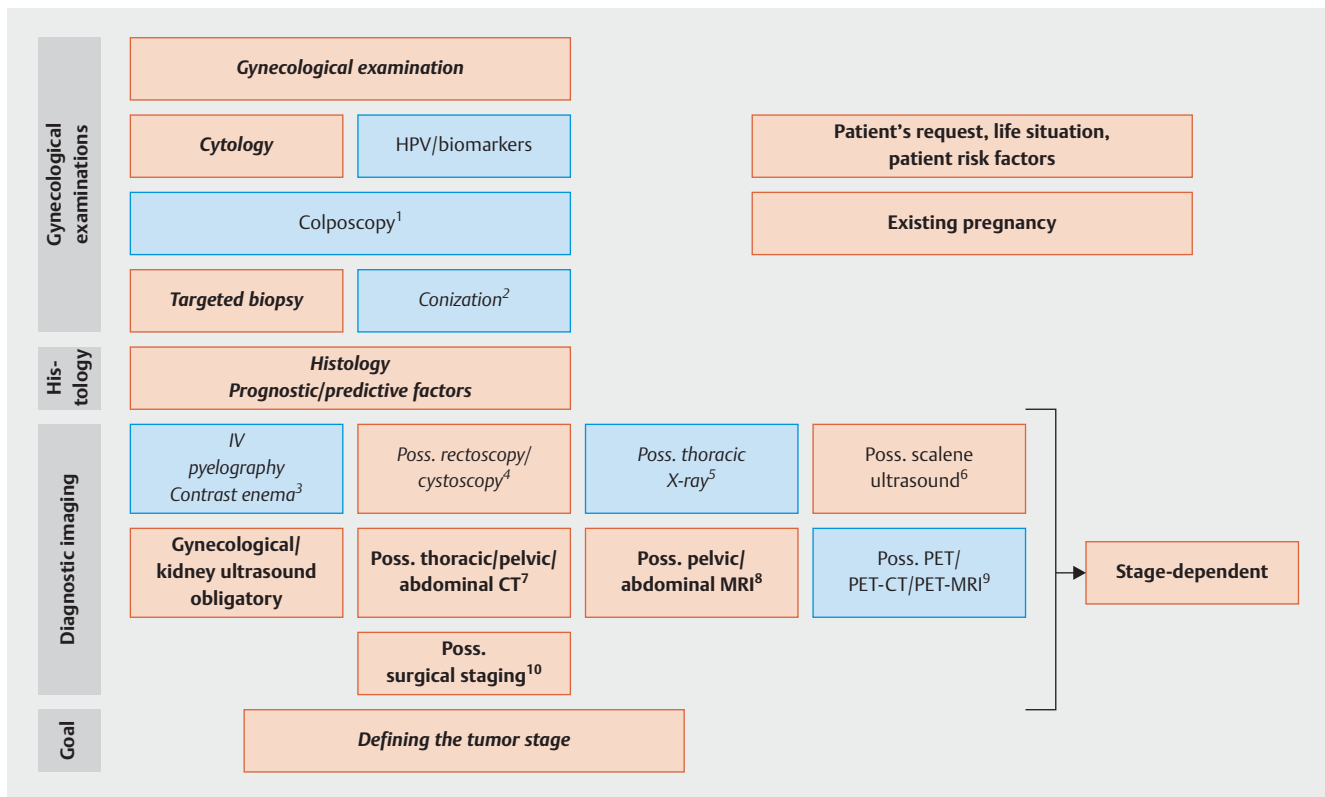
Gynecological examinations

Gynecological examination

Cytology

HPV/biomarkers

Colposcopy$^{1}$

Targeted biopsy

Conization$^{2}$

Patient's request, life situation, patient risk factors

Existing pregnancy

His-tology

Histology
Prognostic/predictive factors

Diagnostic imaging

IV pyelography Contrast enema$^{3}$

Poss. rectoscopy/ cystoscopy$^{4}$

Poss. thoracic X-ray$^{5}$

Poss. scalene ultrasound$^{6}$

Gynecological/ kidney ultrasound obligatory

Poss. thoracic/pelvic/ abdominal CT$^{7}$

Poss. pelvic/ abdominal MRI$^{8}$

Poss. PET/ PET-CT/PET-MRI$^{9}$

Stage-dependent

Poss. surgical staging$^{10}$

Goal

Defining the tumor stage